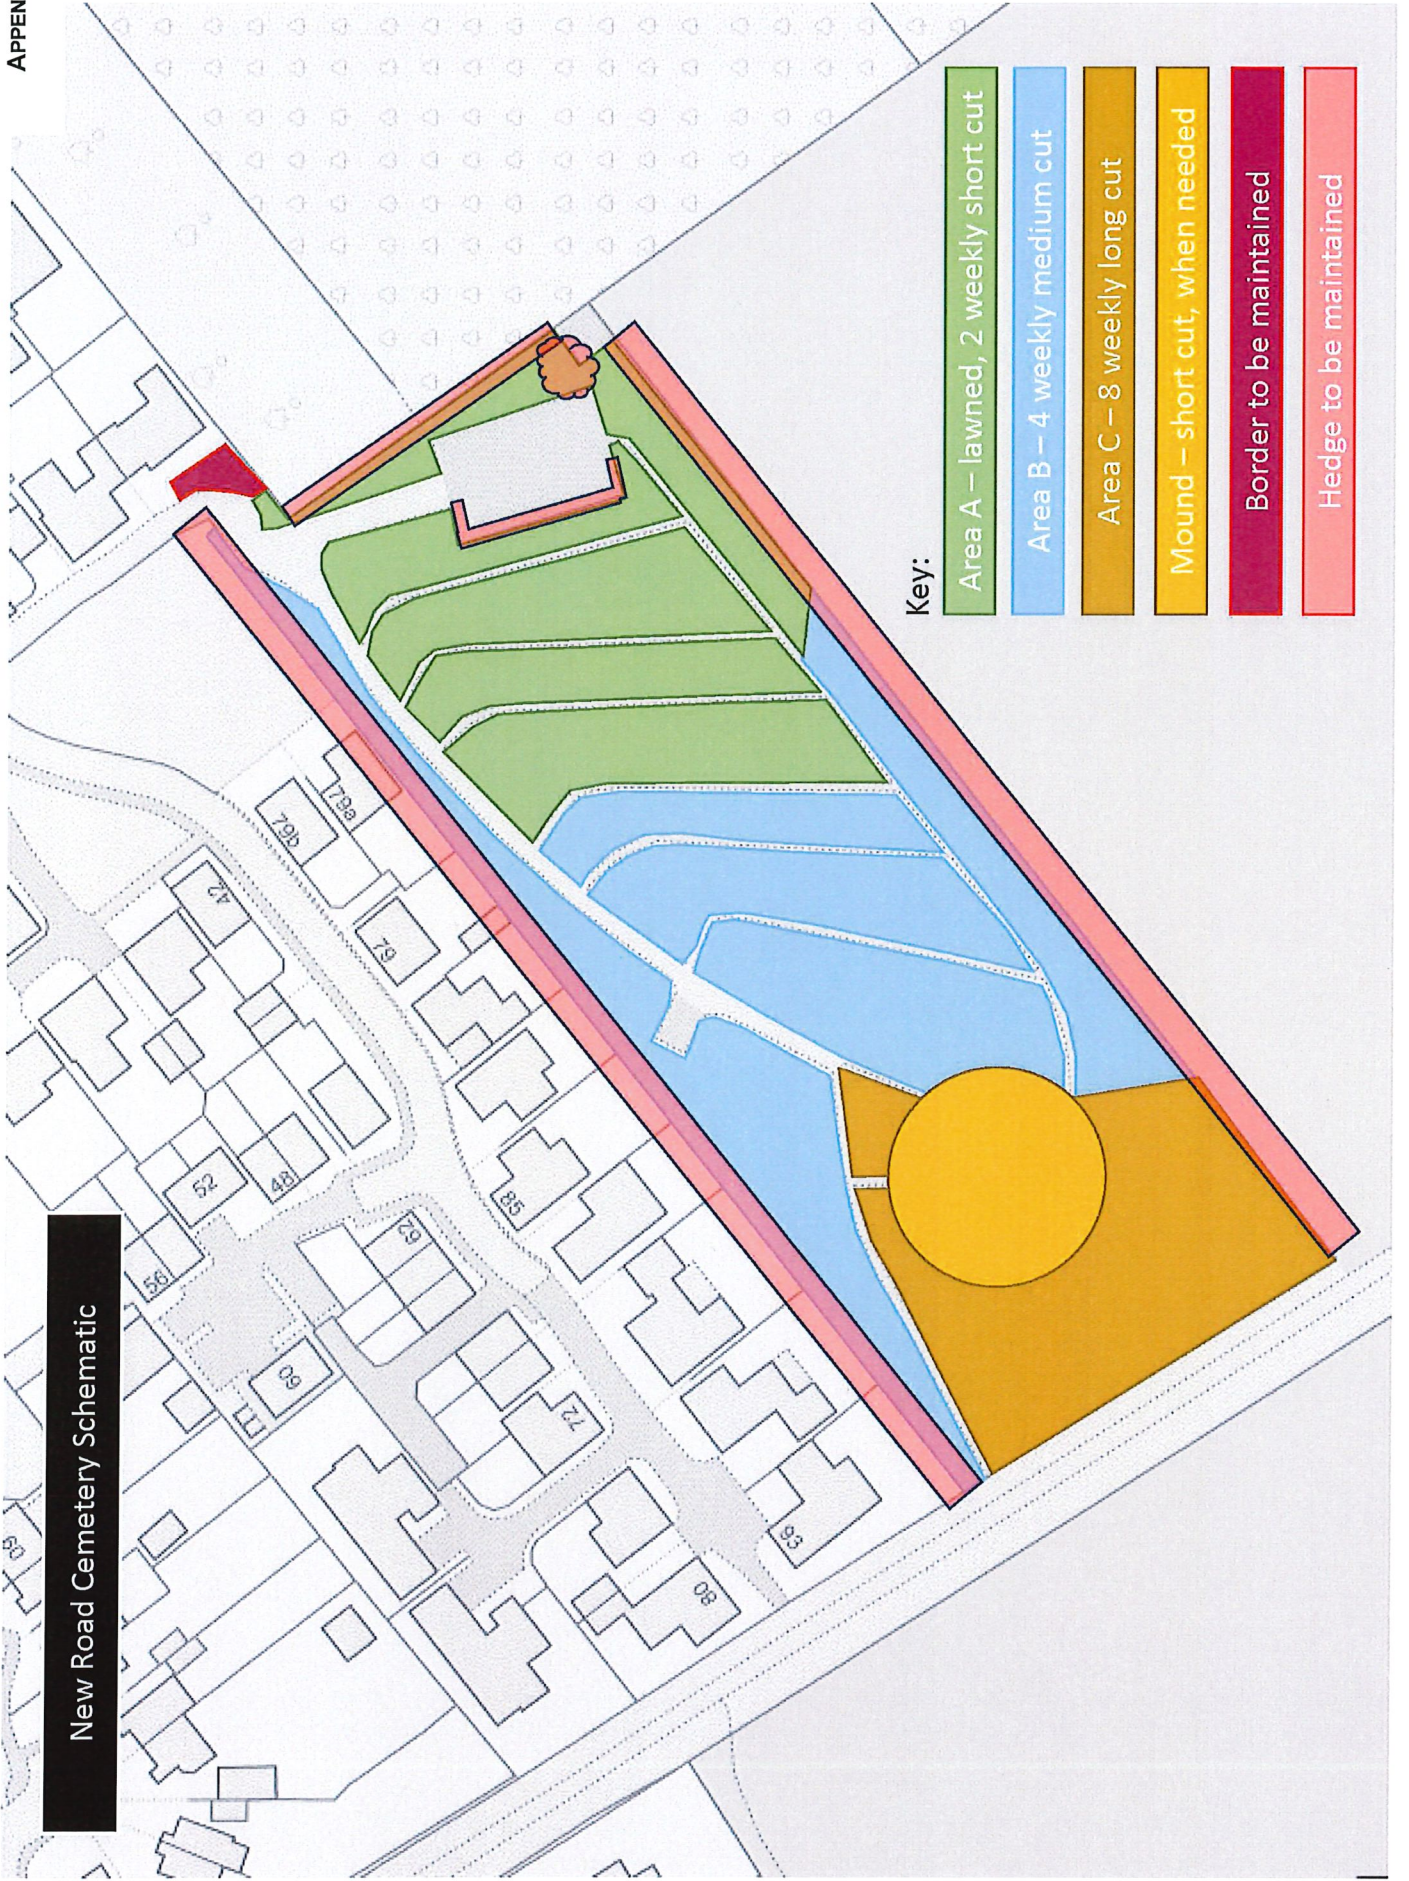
APPEN

New Road Cemetery Schematic

Key:
Area A – lawned, 2 weekly short cut
Area B – 4 weekly medium cut
Area C – 8 weekly long cut
Mound – short cut, when needed
Border to be maintained
Hedge to be maintained

79a
79b
42
79
56
52
48
85
62
60
72
93
80
69